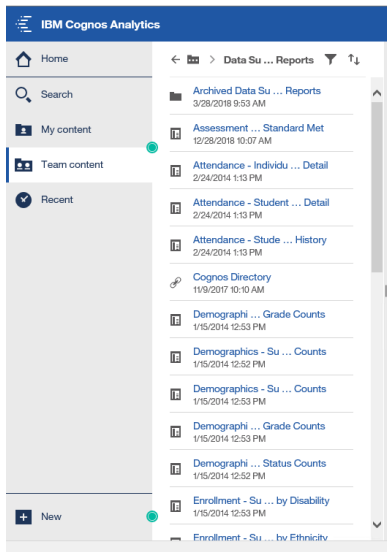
IBM Cognos Analytics

Home

Search

My content

Team content

Recent

New

Data Su ... Reports

Archived Data Su ... Reports
3/28/2018 9:53 AM

Assessment ... Standard Met
12/28/2018 10:07 AM

Attendance - Individu ... Detail
2/24/2014 1:13 PM

Attendance - Student ... Detail
2/24/2014 1:13 PM

Attendance - Stude ... History
2/24/2014 1:13 PM

Cognos Directory
11/9/2017 10:10 AM

Demographi ... Grade Counts
1/15/2014 12:53 PM

Demographics - Su ... Counts
1/15/2014 12:52 PM

Demographics - Su ... Counts
1/15/2014 12:53 PM

Demographi ... Grade Counts
1/15/2014 12:53 PM

Demographi ... Status Counts
1/15/2014 12:52 PM

Enrollment - Su ... by Disability
1/15/2014 12:53 PM

Enrollment - Su ... by Ethnicity